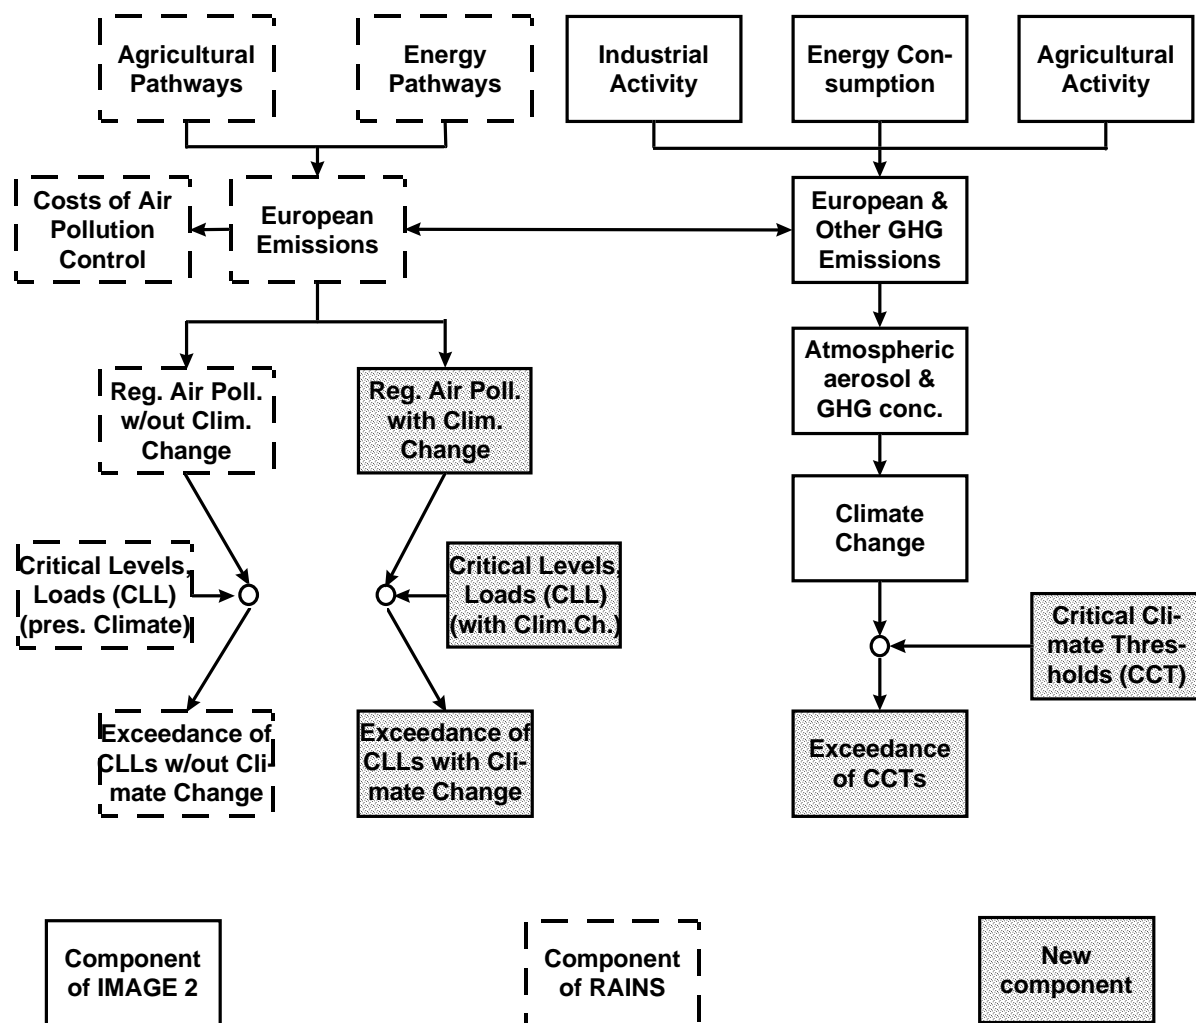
Agricultural Pathways

Energy Pathways

Industrial Activity

Energy Consumption

Agricultural Activity

Costs of Air Pollution Control

European Emissions

European & Other GHG Emissions

Atmospheric aerosol & GHG conc.

Reg. Air Poll. w/out Clim. Change

Reg. Air Poll. with Clim. Change

Climate Change

Critical Levels, Loads (CLL) (pres. Climate)

Critical Levels, Loads (CLL) (with Clim.Ch.)

Critical Climate Thresholds (CCT)

Exceedance of CLLs w/out Climate Change

Exceedance of CLLs with Climate Change

Exceedance of CCTs

Component of IMAGE 2

Component of RAINS

New component